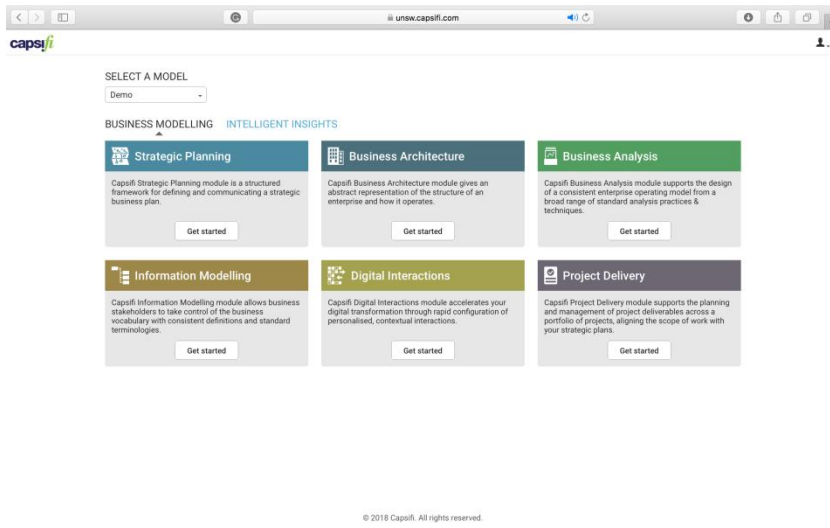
unsw.capsifi.com

capsifi

SELECT A MODEL

Demo

BUSINESS MODELLING INTELLIGENT INSIGHTS

Strategic Planning

Capsifi Strategic Planning module is a structured framework for defining and communicating a strategic business plan.

Get started

Business Architecture

Capsifi Business Architecture module gives an abstract representation of the structure of an enterprise and how it operates.

Get started

Business Analysis

Capsifi Business Analysis module supports the design of a consistent enterprise operating model from a broad range of standard analysis practices & techniques.

Get started

Information Modelling

Capsifi Information Modelling module allows business stakeholders to take control of the business vocabulary with consistent definitions and standard terminologies.

Get started

Digital Interactions

Capsifi Digital Interactions module accelerates your digital transformation through rapid configuration of personalised, contextual interactions.

Get started

Project Delivery

Capsifi Project Delivery module supports the planning and management of project deliverables across a portfolio of projects, aligning the scope of work with your strategic plans.

Get started

© 2018 Capsifi. All rights reserved.